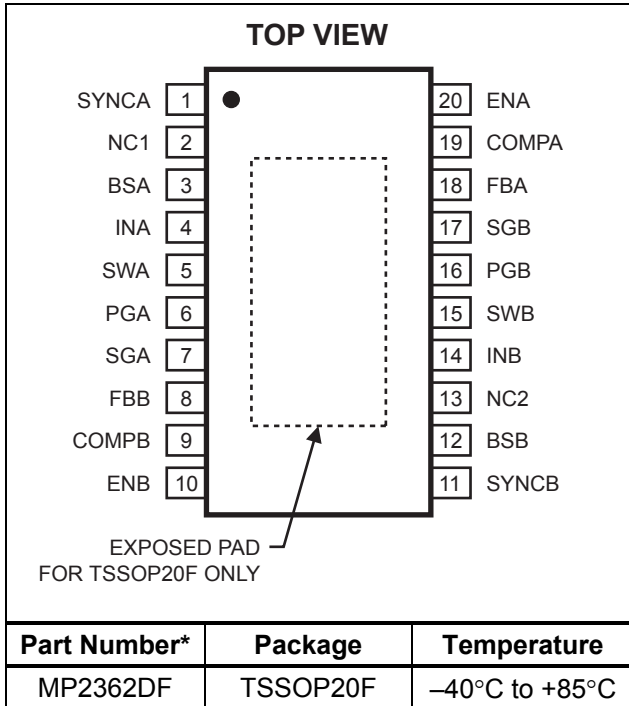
TOP VIEW

SYNCA 1
NC1 2
BSA 3
INA 4
SWA 5
PGA 6
SGA 7
FBB 8
COMPB 9
ENB 10

20 ENA
19 COMPA
18 FBA
17 SGB
16 PGB
15 SWB
14 INB
13 NC2
12 BSB
11 SYNCB

EXPOSED PAD
FOR TSSOP20F ONLY

| Part Number* | Package | Temperature |
|---|---|---|
| MP2362DF | TSSOP20F | –40°C to +85°C |